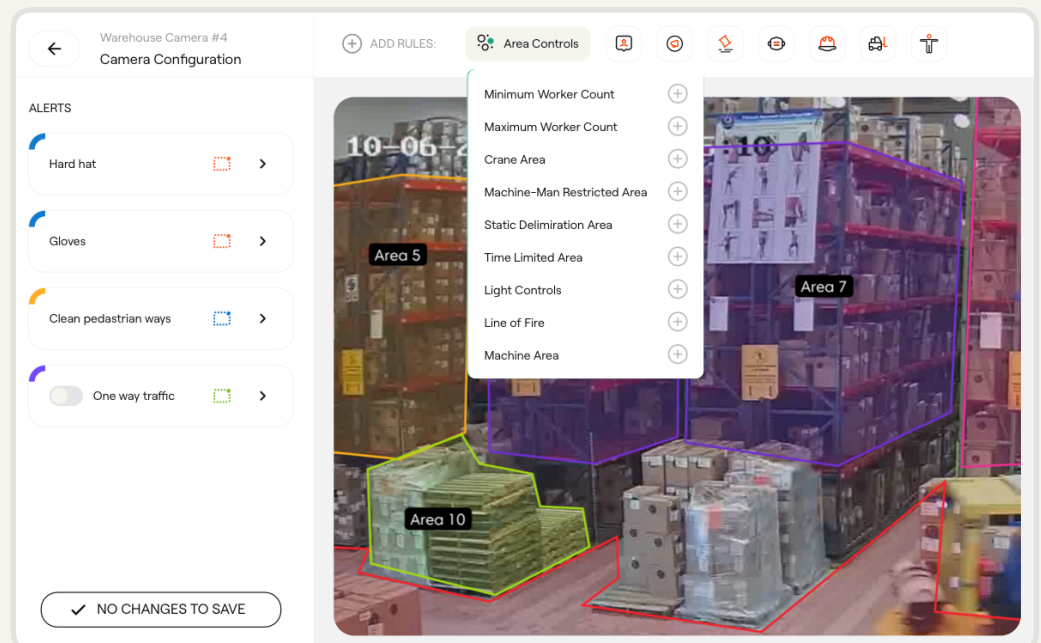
Warehouse Camera #4
Camera Configuration

ADD RULES: Area Controls

ALERTS

Hard hat

Gloves

Clean pedestrian ways

One way traffic

NO CHANGES TO SAVE

Minimum Worker Count
Maximum Worker Count
Crane Area
Machine-Man Restricted Area
Static Delimiration Area
Time Limited Area
Light Controls
Line of Fire
Machine Area

10-06-2

Area 5

Area 7

Area 10